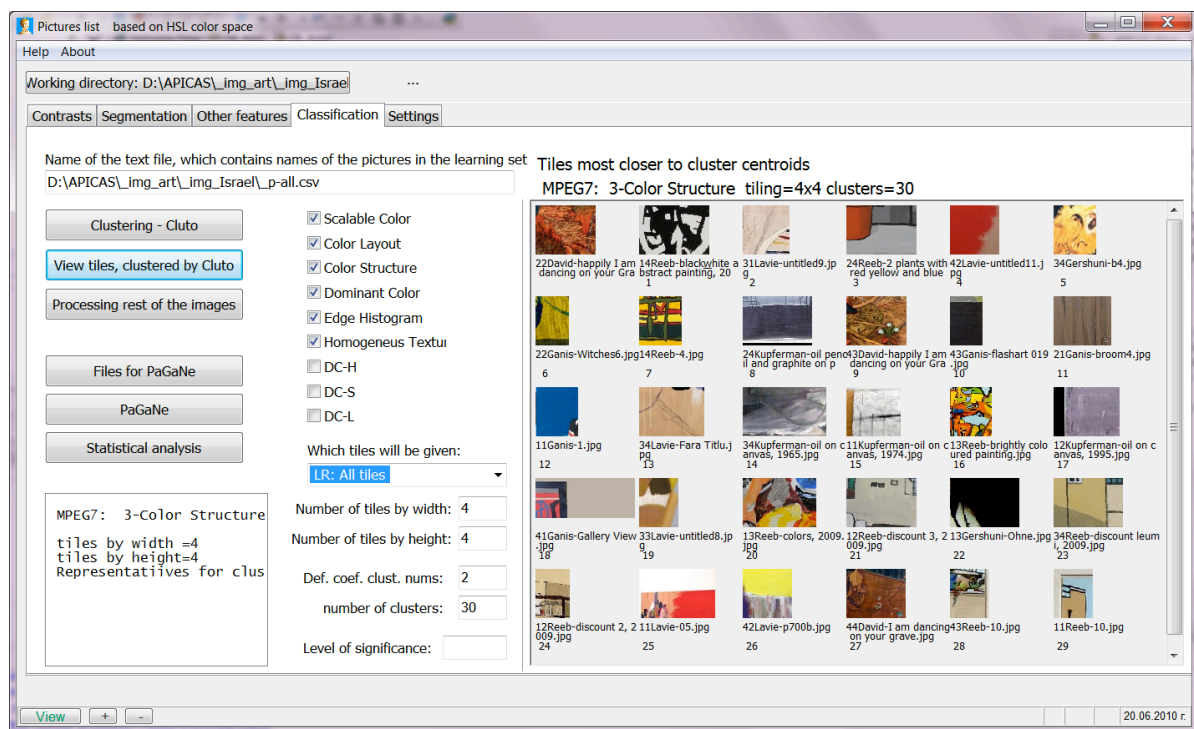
Pictures list based on HSL color space

Help About

Working directory: D:\APICAS\_img_art\_img_Israel ...

Contrasts | Segmentation | Other features | Classification | Settings

Name of the text file, which contains names of the pictures in the learning set
D:\APICAS\_img_art\_img_Israel\_p-all.csv

Clustering - Cluto
View tiles, clustered by Cluto
Processing rest of the images
Files for PaGaNe
PaGaNe
Statistical analysis

Scalable Color
Color Layout
Color Structure
Dominant Color
Edge Histogram
Homogeneus Textu
DC-H
DC-S
DC-L

Which tiles will be given:
LR: All tiles

MPEG7: 3-Color Structure

tiles by width =4
tiles by height=4
Representatiives for clus

Number of tiles by width: 4
Number of tiles by height: 4
Def. coef. clust. nums: 2
number of clusters: 30
Level of significance:

Tiles most closer to cluster centroids
MPEG7: 3-Color Structure tiling=4x4 clusters=30

22David-happily I am dancing on your Gra
14Reeb-blackwhite abstract painting, 20 1
31Lavie-untitled9.jpg 2
24Reeb-2 plants with red yellow and blue 3
42Lavie-untitled11.jpg 4
34Gershuni-b4.jpg 5
22Ganis-Witches6.jpg 6
14Reeb-4.jpg 7
24Kupferman-oil pencil and graphite on p 8
43David-happily I am dancing on your Gra 9
43Ganis-flashart 019.jpg 10
21Ganis-broom4.jpg 11
11Ganis-1.jpg 12
34Lavie-Fara Titlu.jpg 13
34Kupferman-oil on canvas, 1965.jpg 14
11Kupferman-oil on canvas, 1974.jpg 15
13Reeb-brightly colored painting.jpg 16
12Kupferman-oil on canvas, 1995.jpg 17
41Ganis-Gallery View.jpg 18
33Lavie-untitled8.jpg 19
13Reeb-colors, 2009.jpg 20
12Reeb-discount 3, 2009.jpg 21
13Gershuni-Ohne.jpg 22
34Reeb-discount leumi, 2009.jpg 23
12Reeb-discount 2, 2009.jpg 24
11Lavie-05.jpg 25
42Lavie-p700b.jpg 26
44David-I am dancing on your grave.jpg 27
43Reeb-10.jpg 28
11Reeb-10.jpg 29

View + -
20.06.2010 г.